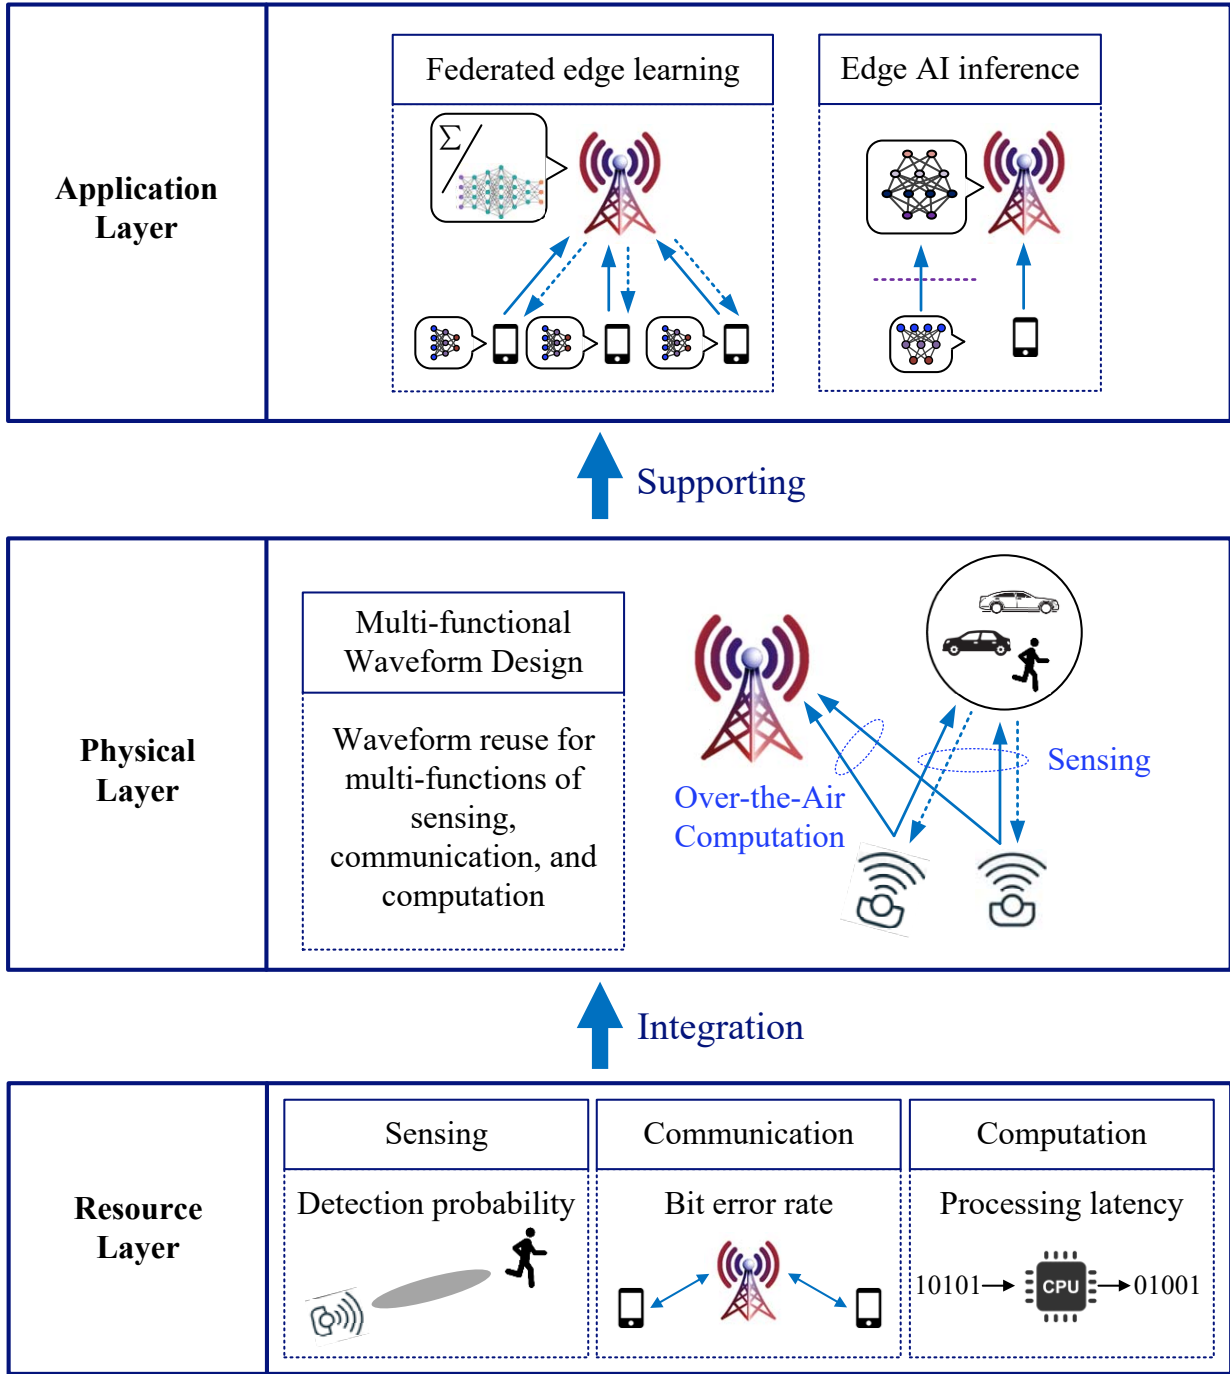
Application Layer

Federated edge learning

$\Sigma$

Edge AI inference

Supporting

Physical Layer

Multi-functional Waveform Design

Waveform reuse for multi-functions of sensing, communication, and computation

Over-the-Air Computation

Sensing

Integration

Resource Layer

| Sensing | Communication | Computation |
|---|---|---|
| Detection probability | Bit error rate | Processing latency |

10101 CPU 01001